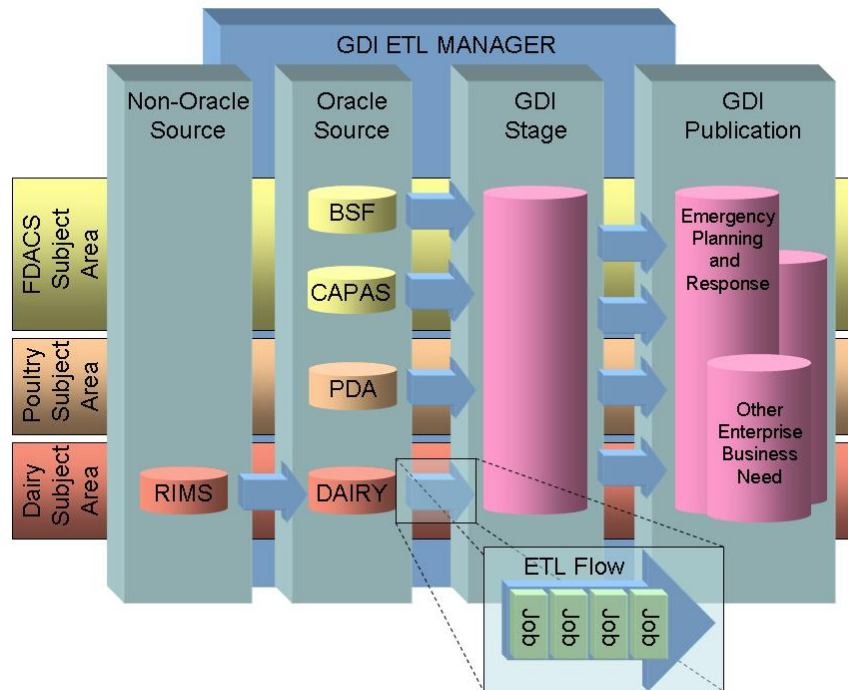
GDI ETL MANAGER

Non-Oracle Source

Oracle Source

GDI Stage

GDI Publication

FDACS Subject Area

Poultry Subject Area

Dairy Subject Area

BSF

CAPAS

PDA

RIMS

DAIRY

Emergency Planning and Response

Other Enterprise Business Need

ETL Flow

Job

Job

Job

Job